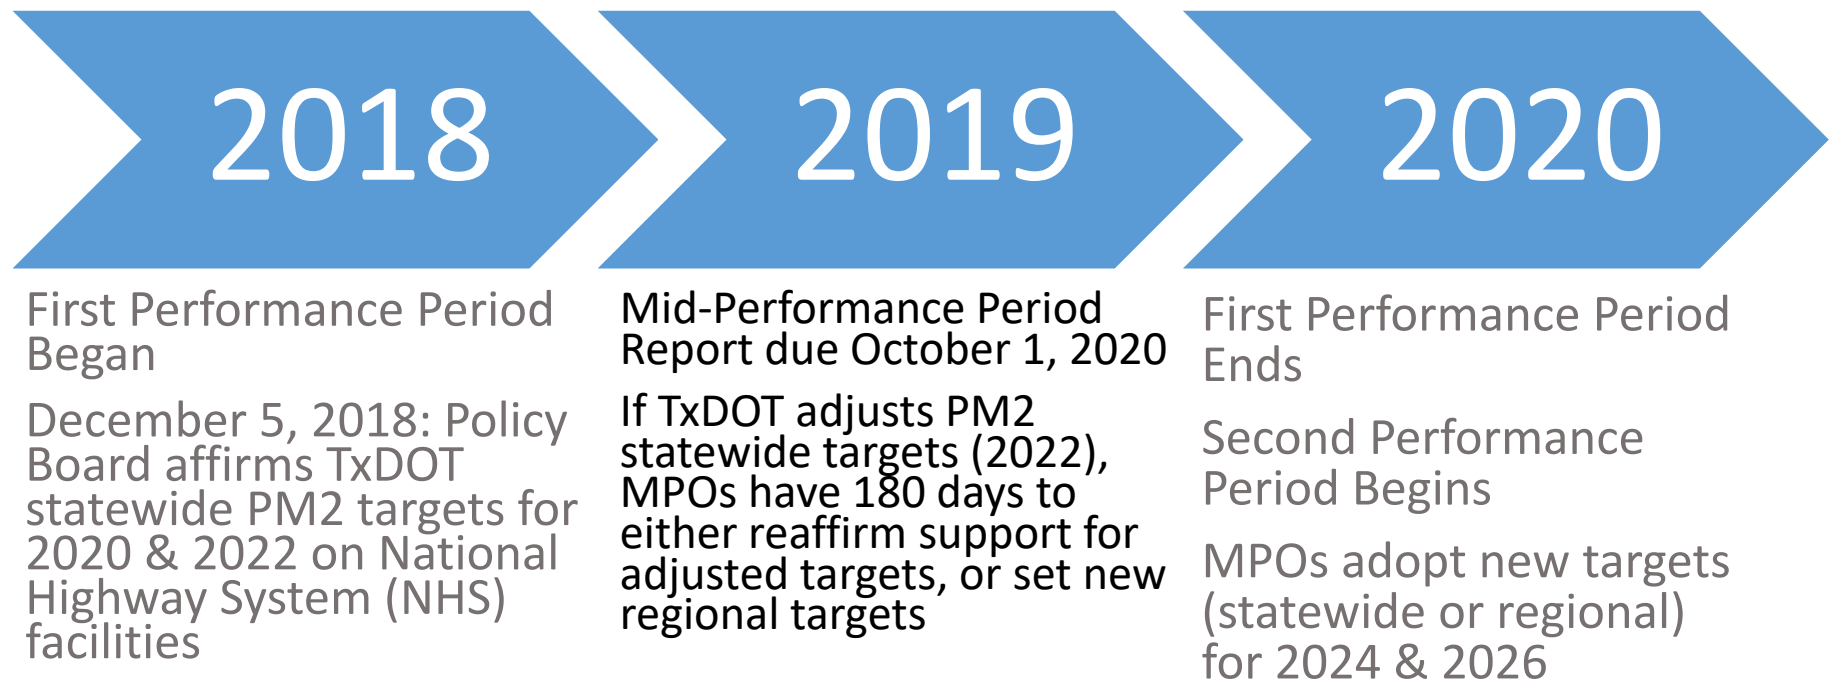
2018

First Performance Period Began

December 5, 2018: Policy Board affirms TxDOT statewide PM2 targets for 2020 & 2022 on National Highway System (NHS) facilities

2019

Mid-Performance Period Report due October 1, 2020

If TxDOT adjusts PM2 statewide targets (2022), MPOs have 180 days to either reaffirm support for adjusted targets, or set new regional targets

2020

First Performance Period Ends

Second Performance Period Begins

MPOs adopt new targets (statewide or regional) for 2024 & 2026